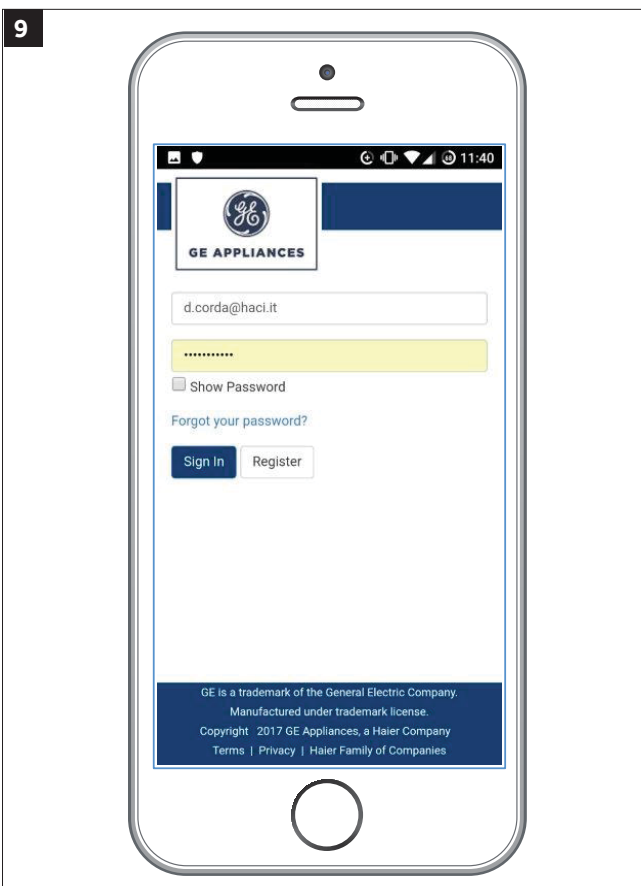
9

11:40

GE APPLIANCES

d.corda@haci.it

•••••••••••

Show Password

Forgot your password?

Sign In Register

GE is a trademark of the General Electric Company.
Manufactured under trademark license.
Copyright 2017 GE Appliances, a Haier Company
Terms | Privacy | Haier Family of Companies